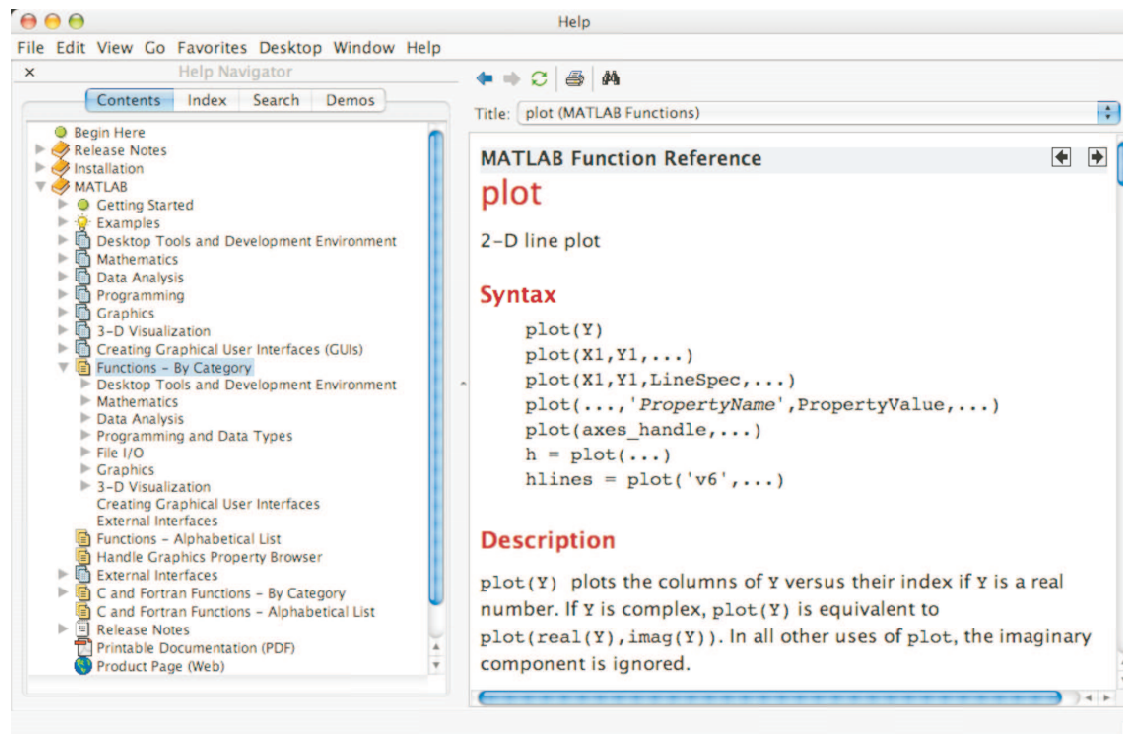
Help

File Edit View Go Favorites Desktop Window Help

Help Navigator

Contents Index Search Demos

Begin Here
Release Notes
Installation
MATLAB
Getting Started
Examples
Desktop Tools and Development Environment
Mathematics
Data Analysis
Programming
Graphics
3-D Visualization
Creating Graphical User Interfaces (GUIs)
Functions - By Category
Desktop Tools and Development Environment
Mathematics
Data Analysis
Programming and Data Types
File I/O
Graphics
3-D Visualization
Creating Graphical User Interfaces
External Interfaces
Functions - Alphabetical List
Handle Graphics Property Browser
External Interfaces
C and Fortran Functions - By Category
C and Fortran Functions - Alphabetical List
Release Notes
Printable Documentation (PDF)
Product Page (Web)

Title: plot (MATLAB Functions)

MATLAB Function Reference

plot

2-D line plot

Syntax

plot(Y)
plot(X1,Y1,...)
plot(X1,Y1,LineSpec,...)
plot(...,'PropertyName',PropertyValue,...)
plot(axes_handle,...)
h = plot(...)
hlines = plot('v6',...)

Description

plot(Y) plots the columns of Y versus their index if Y is a real number. If Y is complex, plot(Y) is equivalent to plot(real(Y),imag(Y)). In all other uses of plot, the imaginary component is ignored.